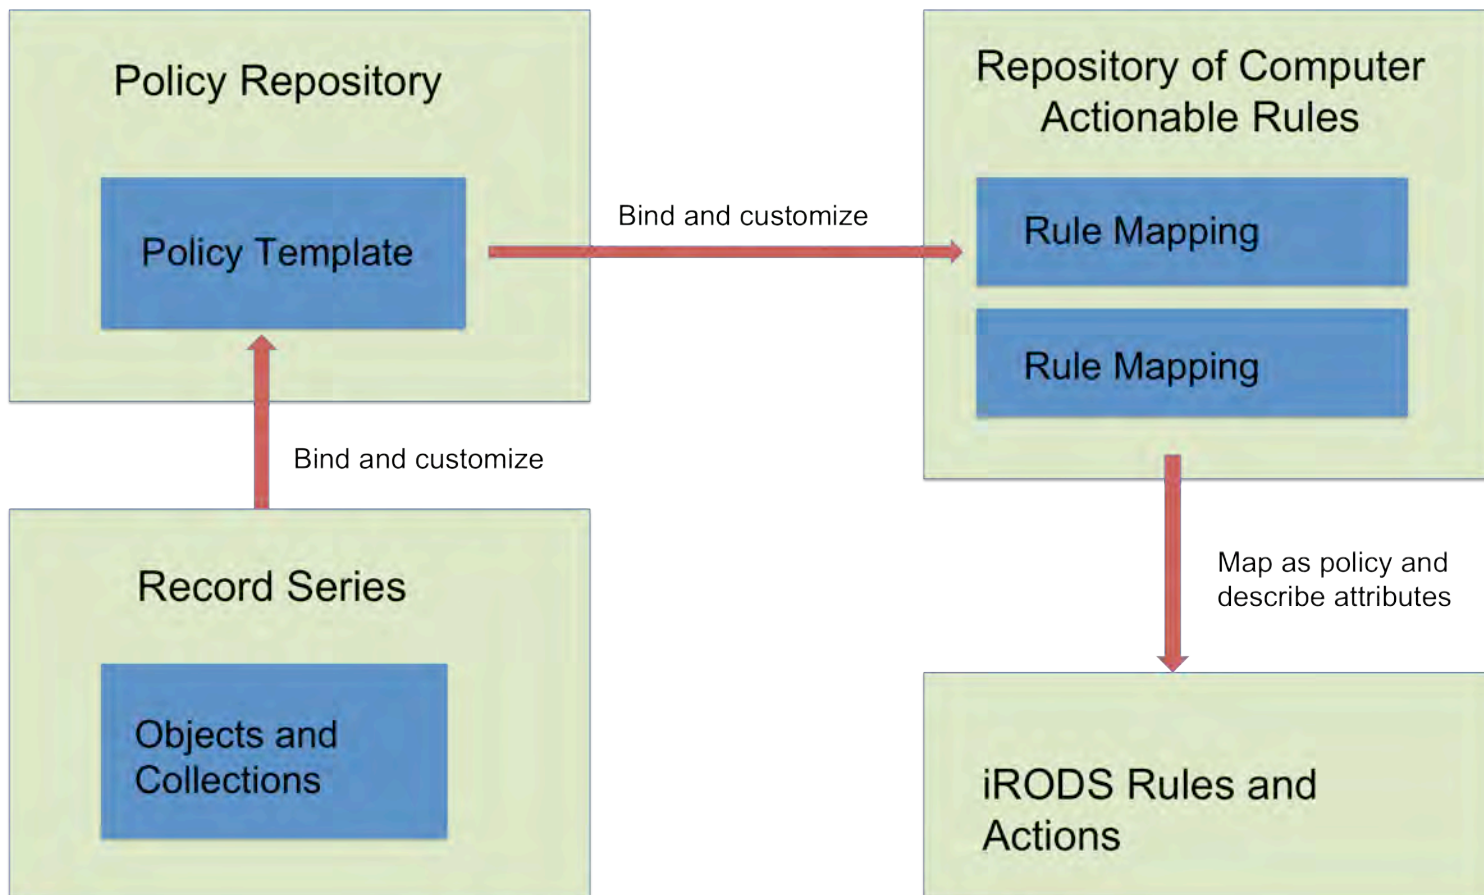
Policy Repository

Policy Template

Bind and customize

Repository of Computer Actionable Rules

Rule Mapping

Rule Mapping

Bind and customize

Record Series

Objects and Collections

Map as policy and describe attributes

iRODS Rules and Actions